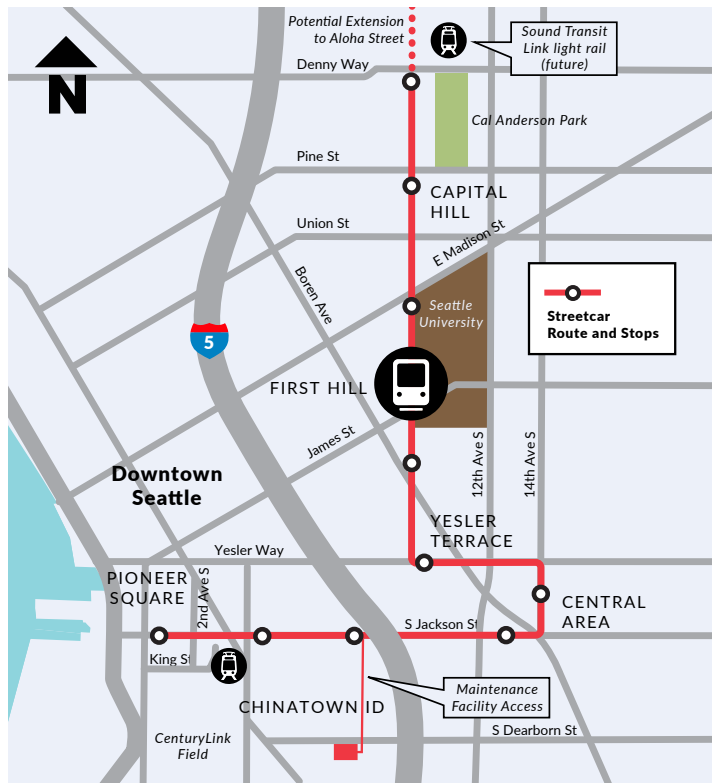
N

Potential Extension to Aloha Street

Sound Transit Link light rail (future)

Denny Way

Cal Anderson Park

Pine St

CAPITAL HILL

Union St

E Madison St

Boren Ave

Seattle University

Streetcar Route and Stops

5

FIRST HILL

James St

12th Ave S

14th Ave S

Downtown Seattle

YESLER TERRACE

Yesler Way

PIONEER SQUARE

2nd Ave S

CENTRAL AREA

S Jackson St

King St

Maintenance Facility Access

CHINATOWN ID

CenturyLink Field

S Dearborn St